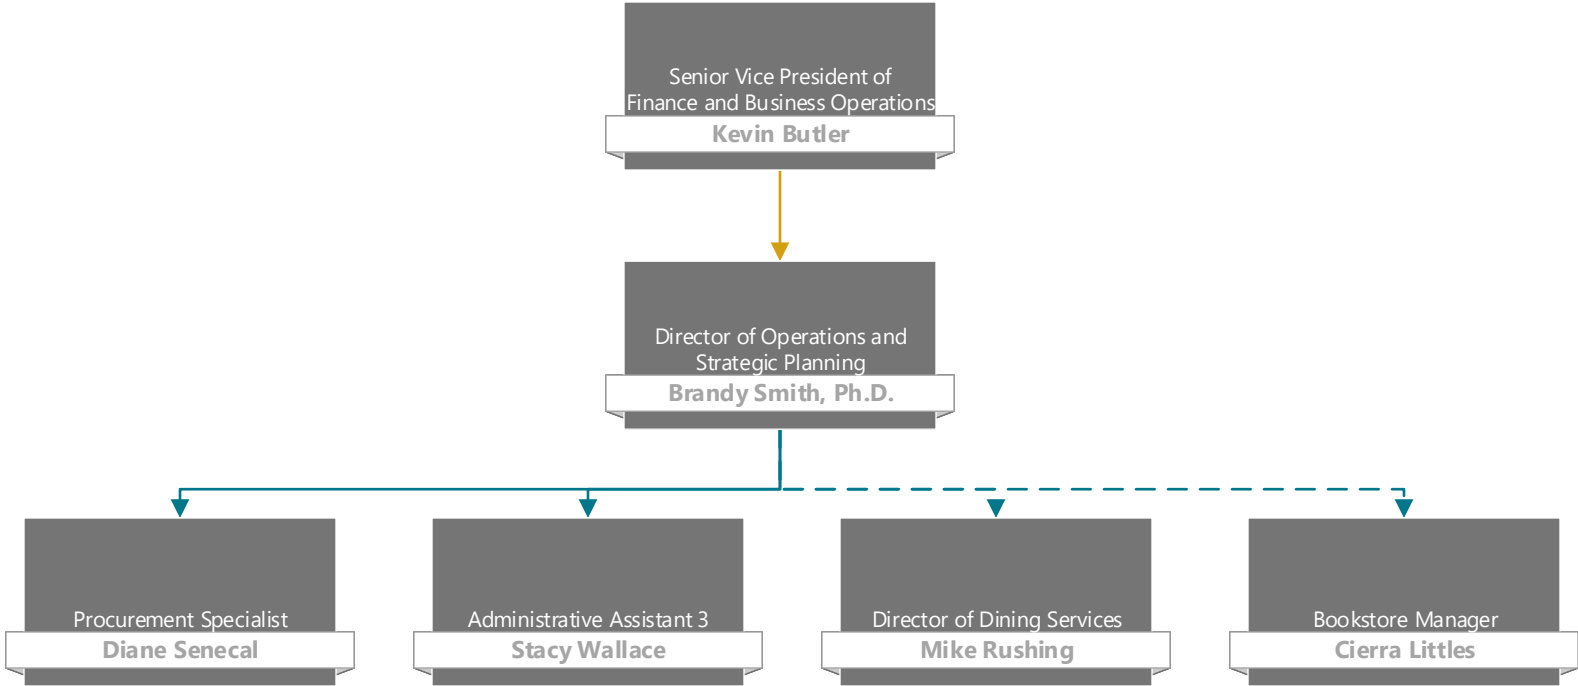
Senior Vice President of Finance and Business Operations
Kevin Butler

Director of Operations and Strategic Planning
Brandy Smith, Ph.D.

Procurement Specialist
Diane Senecal

Administrative Assistant 3
Stacy Wallace

Director of Dining Services
Mike Rushing

Bookstore Manager
Cierra Littles